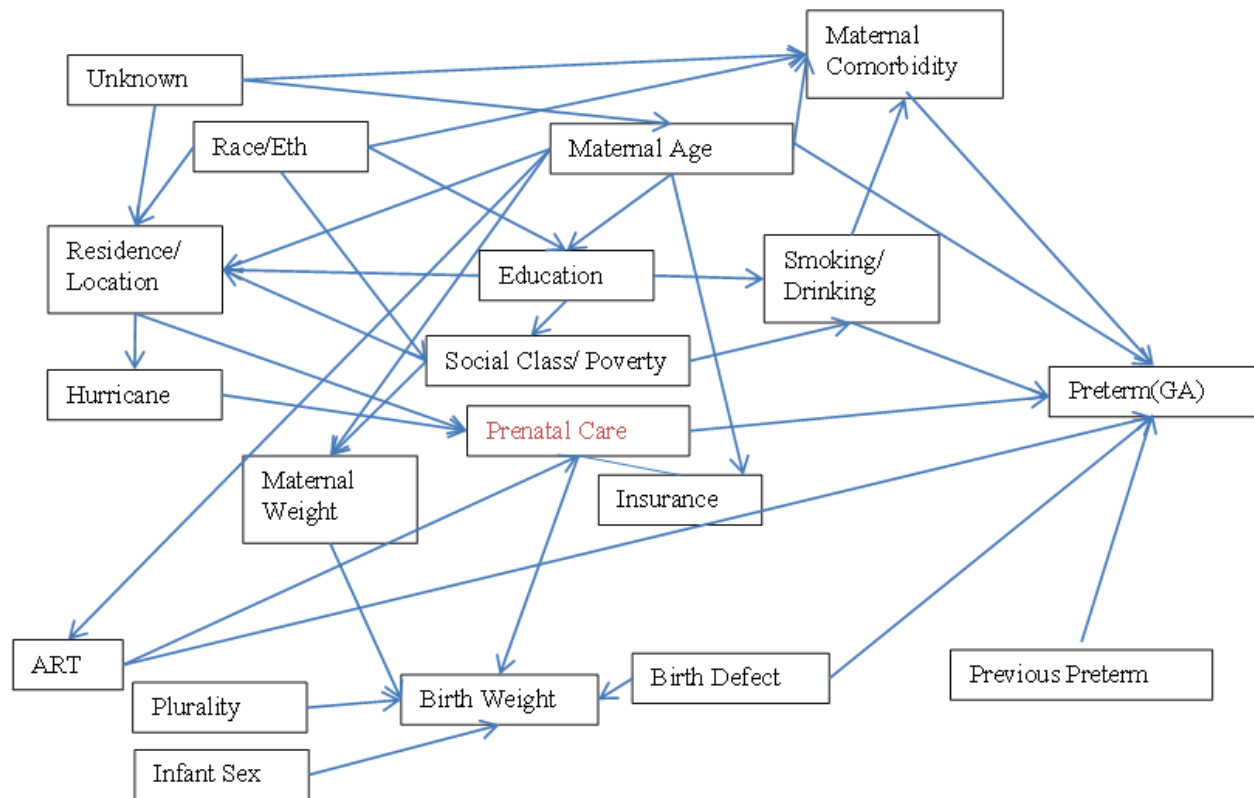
Maternal Comorbidity

Unknown

Race/Eth

Maternal Age

Residence/ Location

Education

Smoking/ Drinking

Social Class/ Poverty

Hurricane

Preterm(GA)

Prenatal Care

Maternal Weight

Insurance

ART

Birth Defect

Previous Preterm

Plurality

Birth Weight

Infant Sex